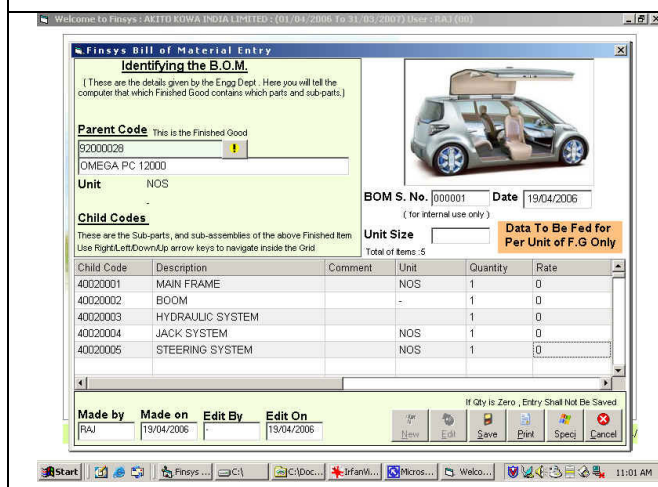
Welcome to Finsys : AKITO KOWA INDIA LIMITED : (01/04/2006 To 31/03/2007) User : RAJ (00)

Finsys Bill of Material Entry

Identifying the B.O.M.

( These are the details given by the Engg Dept . Here you will tell the computer that which Finished Good contains which parts and sub-parts.)

Parent Code This is the Finished Good

92000028

OMEGA PC 12000

Unit NOS

-

BOM S. No. 000001 Date 19/04/2006

( for internal use only )

Child Codes

These are the Sub-parts, and sub-assemblies of the above Finished Item Use Right/Left/Down/Up arrow keys to navigate inside the Grid

Unit Size

Total of Items :5

Data To Be Fed for Per Unit of F.G Only

| Child Code | Description | Comment | Unit | Quantity | Rate |
|---|---|---|---|---|---|
| 40020001 | MAIN FRAME | | NOS | 1 | 0 |
| 40020002 | BOOM | | - | 1 | 0 |
| 40020003 | HYDRAULIC SYSTEM | | | 1 | 0 |
| 40020004 | JACK SYSTEM | | NOS | 1 | 0 |
| 40020005 | STEERING SYSTEM | | NOS | 1 | 0 |

If Qty is Zero , Entry Shall Not Be Saved

Made by RAJ
Made on 19/04/2006
Edit By -
Edit On 19/04/2006

New Edit Save Print Speci Cancel

Start Finsys ... C:\ C:\Doc... IrfanVi... Micros... Welco... 11:01 AM